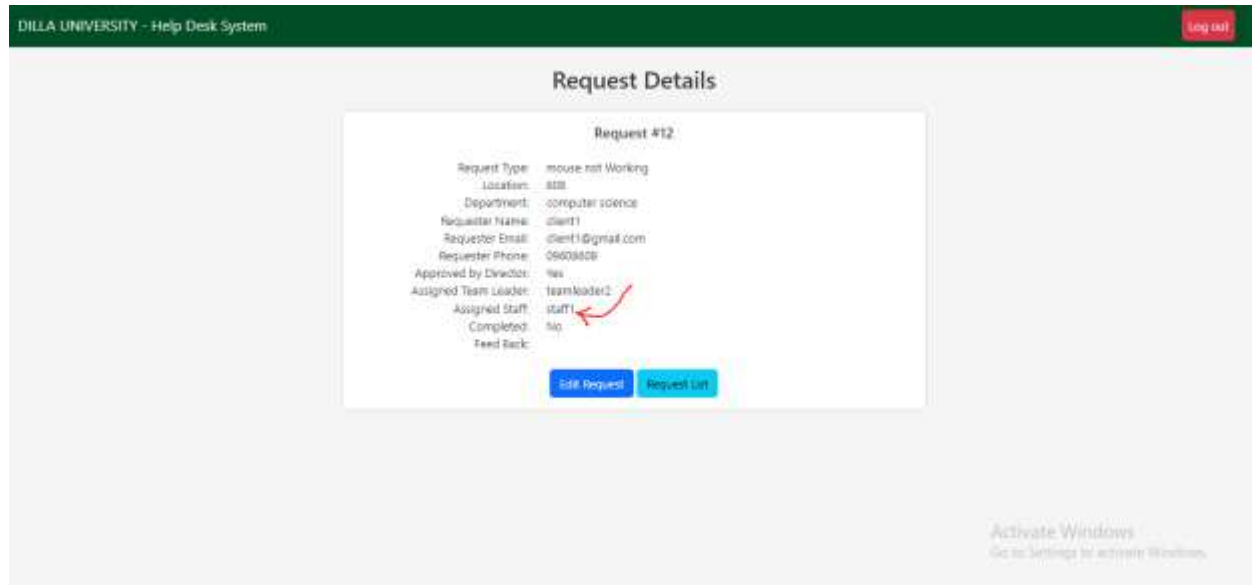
DILLA UNIVERSITY - Help Desk System

Log out

Request Details

Request #12

Request Type: mouse not Working
Location: 808
Department: computer science
Requester Name: client1
Requester Email: client1@gmail.com
Requester Phone: 09608608
Approved by Director: Yes
Assigned Team Leader: teamleader2
Assigned Staff: staff1
Completed: No
Feed Back:

Edit Request
Request List

Activate Windows
Go to Settings to activate Windows.